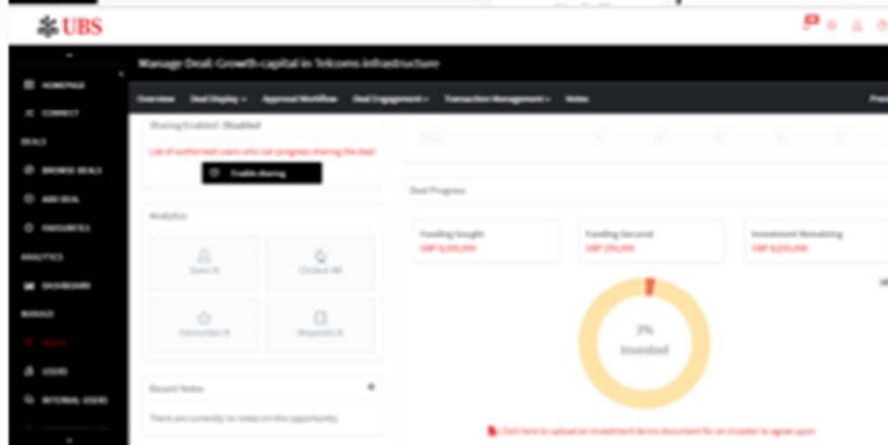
UBS

HOMEPAGE
CONNECT
DEALS
BROWSE DEALS
ADD DEAL
FAVOURITES
ANALYTICS
DASHBOARD
MANAGE
DEALS
USERS
INTERNAL USERS

Manage Deal: Growth-capital in Telcoms infrastructure

Overview Deal Display Approval Workflow Deal Engagement Transaction Management Notes

Sharing Enabled: Disabled
List of authorised users who can progress sharing the deal
Enable sharing

Analytics
Seen: 0
Clicked: 44
Favourites: 0
Requests: 0

Recent Notes
There are currently no notes on this opportunity

Deal Progress
Funding Sought
GBP 8,500,000
Funding Secured
GBP 250,000
Investment Remaining
GBP 8,250,000

3%
Invested

Click here to upload an investment terms document for an investor to agree upon